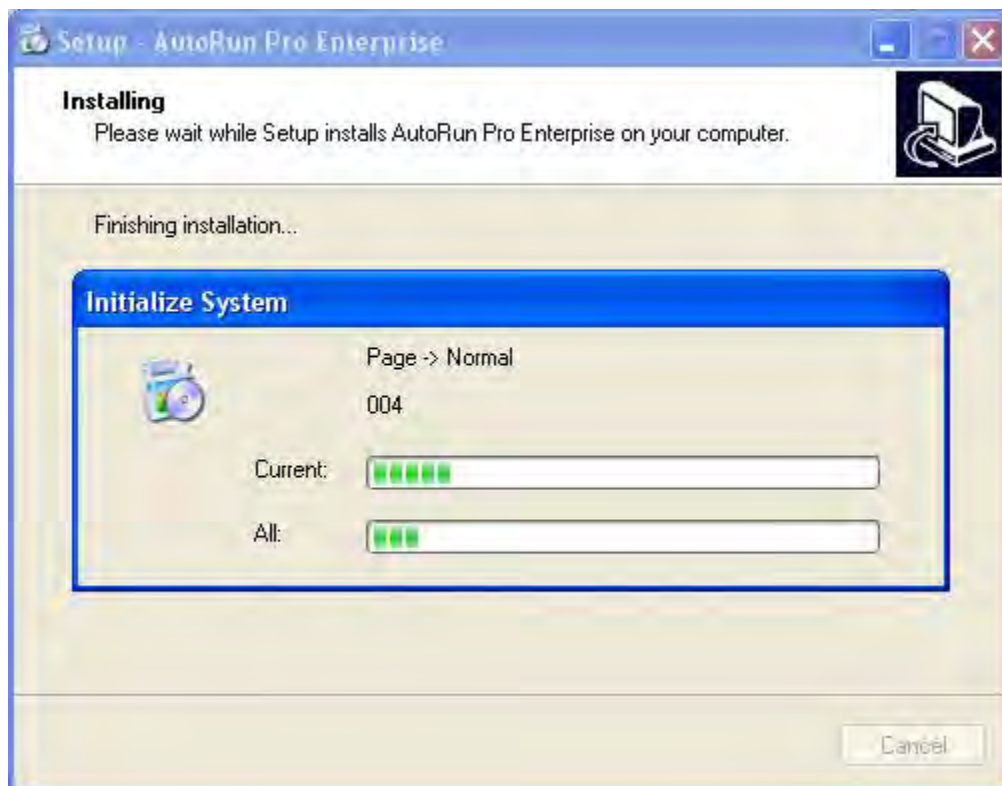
Setup - AutoRun Pro Enterprise

Installing
Please wait while Setup installs AutoRun Pro Enterprise on your computer.

Finishing installation...

Initialize System

Page -> Normal

004

Current:

All:

Cancel